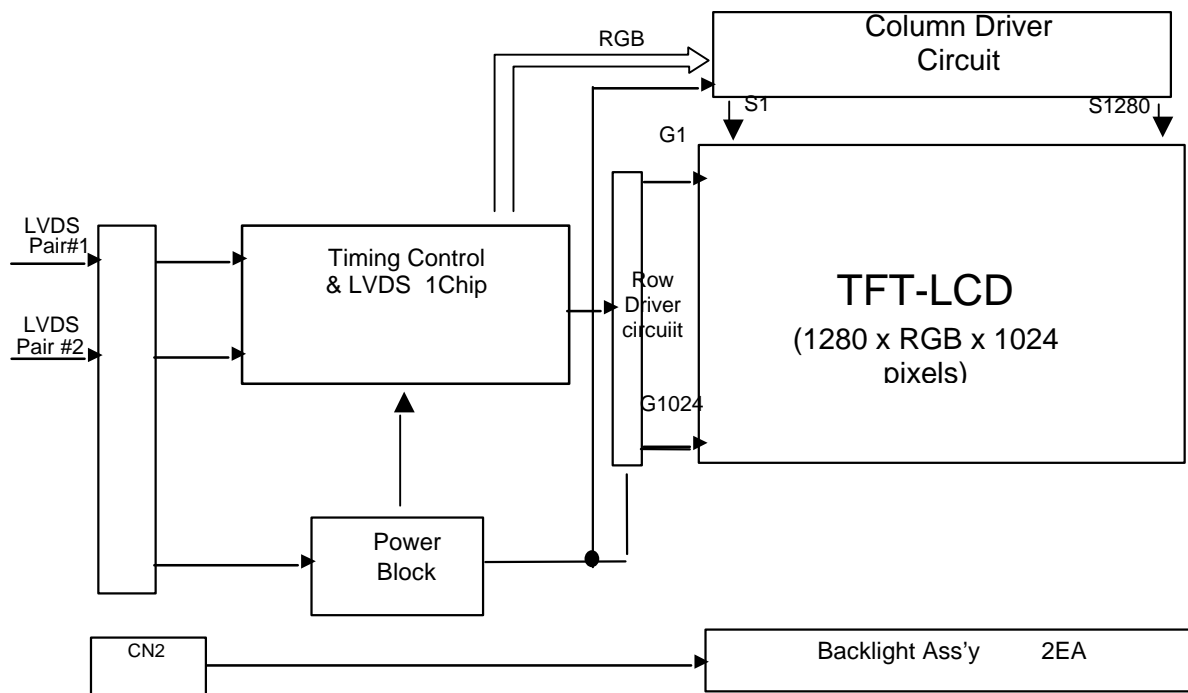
RGB

Column Driver Circuit

S1

S1280

G1

LVDS Pair#1

LVDS Pair #2

Timing Control & LVDS 1Chip

Row Driver circuiit

TFT-LCD

(1280 x RGB x 1024 pixels)

G1024

Power Block

CN2

Backlight Ass'y 2EA